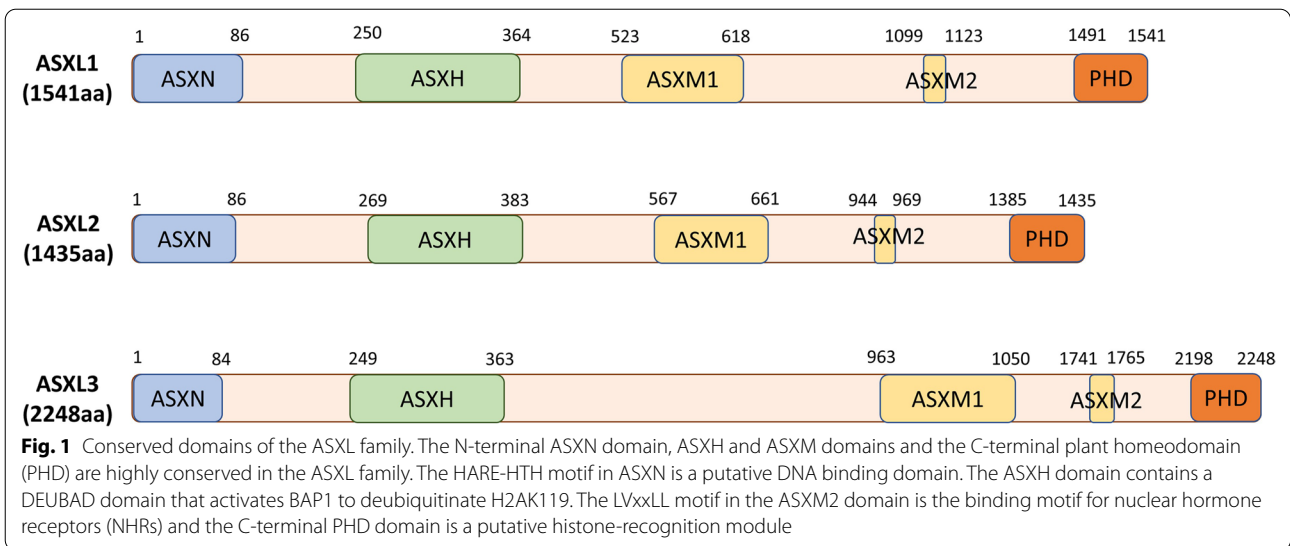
ASXL1 (1541aa)

1 86 250 364 523 618 1099 1123 1491 1541

ASXN ASXH ASXM1 ASXM2 PHD

ASXL2 (1435aa)

1 86 269 383 567 661 944 969 1385 1435

ASXN ASXH ASXM1 ASXM2 PHD

ASXL3 (2248aa)

1 84 249 363 963 1050 1741 1765 2198 2248

ASXN ASXH ASXM1 ASXM2 PHD

**Fig. 1** Conserved domains of the ASXL family. The N-terminal ASXN domain, ASXH and ASXM domains and the C-terminal plant homeodomain (PHD) are highly conserved in the ASXL family. The HARE-HTH motif in ASXN is a putative DNA binding domain. The ASXH domain contains a DEUBAD domain that activates BAP1 to deubiquitinate H2AK119. The LVxxLL motif in the ASXM2 domain is the binding motif for nuclear hormone receptors (NHRs) and the C-terminal PHD domain is a putative histone-recognition module